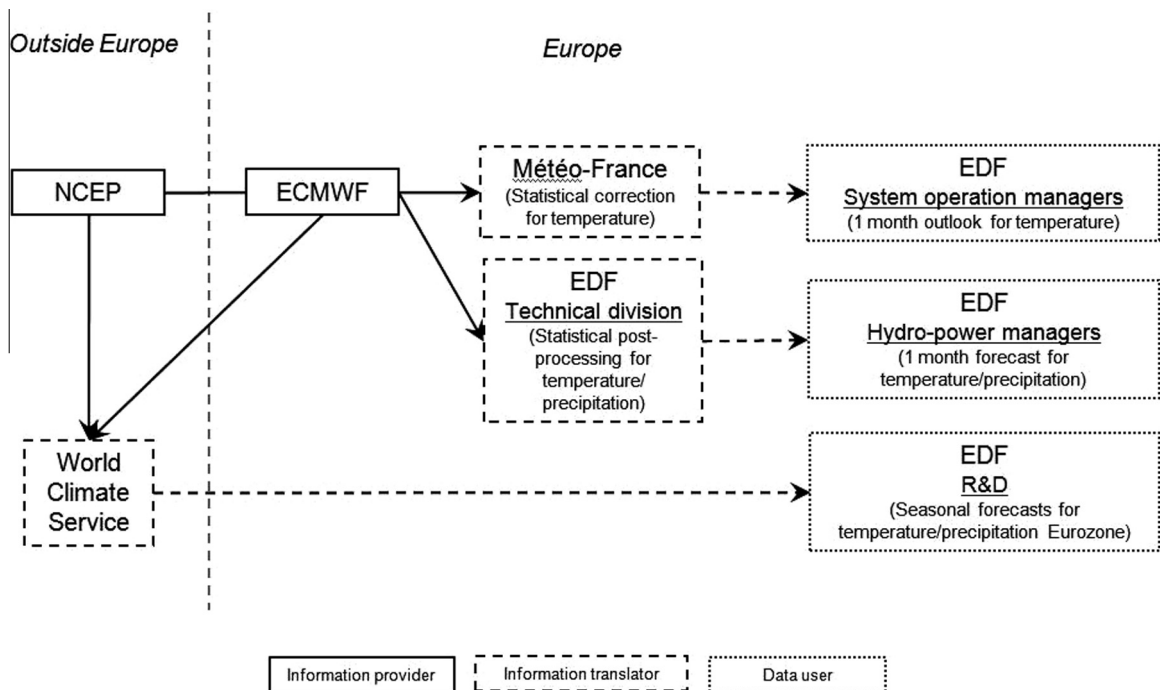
Outside Europe

Europe

NCEP

ECMWF

Météo-France
(Statistical correction for temperature)

EDF
System operation managers
(1 month outlook for temperature)

EDF
Technical division
(Statistical post-processing for temperature/ precipitation)

EDF
Hydro-power managers
(1 month forecast for temperature/precipitation)

World Climate Service

EDF
R&D
(Seasonal forecasts for temperature/precipitation Eurozone)

Information provider

Information translator

Data user